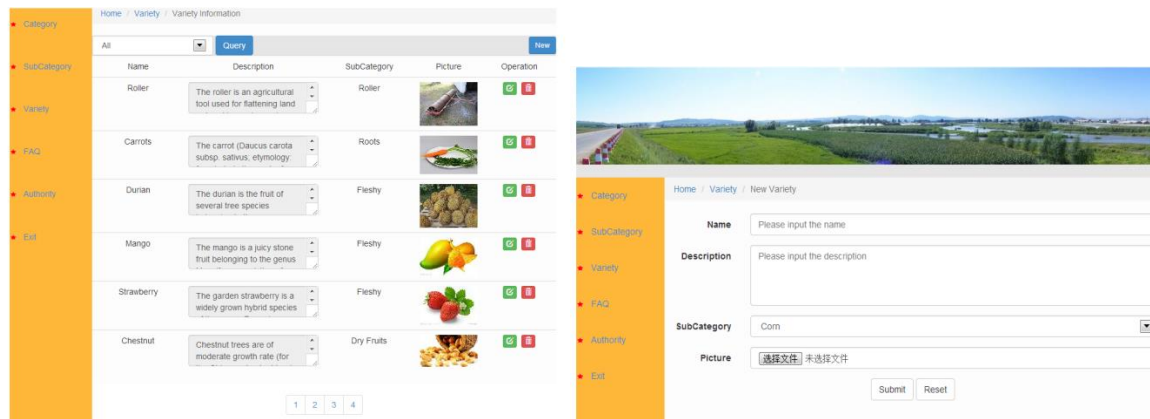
Category
SubCategory
Variety
FAQ
Authority
Exit

Home / Variety / Variety Information

All
Query
New

| Name | Description | SubCategory | Picture | Operation |
|---|---|---|---|---|
| Roller | The roller is an agricultural tool used for flattening land | Roller | | |
| Carrots | The carrot (Daucus carota subsp. sativus, etymology: | Roots | | |
| Durian | The durian is the fruit of several tree species | Fleshy | | |
| Mango | The mango is a juicy stone fruit belonging to the genus | Fleshy | | |
| Strawberry | The garden strawberry is a widely grown hybrid species | Fleshy | | |
| Chestnut | Chestnut trees are of moderate growth rate (for | Dry Fruits | | |

1 2 3 4

Category
SubCategory
Variety
FAQ
Authority
Exit

Home / Variety / New Variety

Name
Please input the name
Description
Please input the description
SubCategory
Corn
Picture
选择文件 未选择文件
Submit
Reset